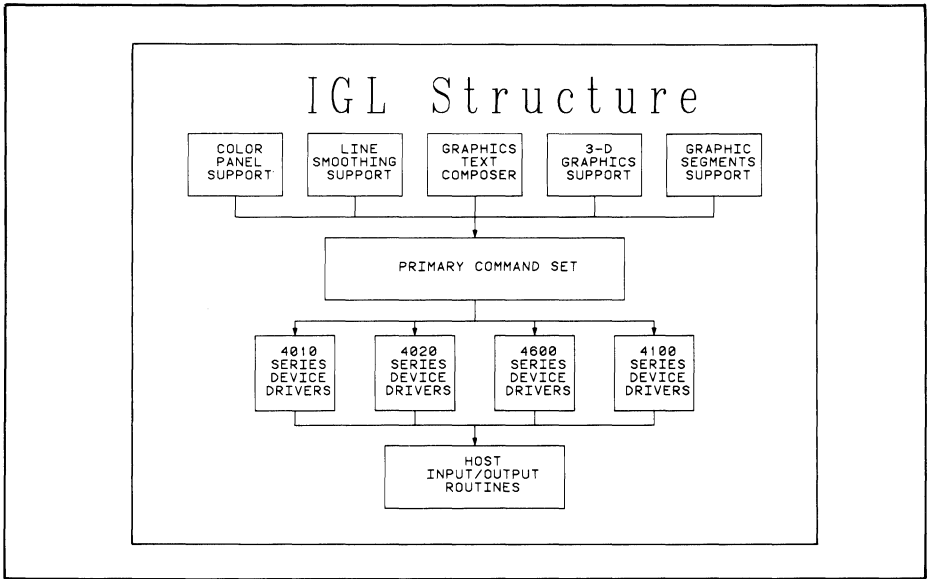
IGL Structure

COLOR PANEL SUPPORT

LINE SMOOTHING SUPPORT

GRAPHICS TEXT COMPOSER

3-D GRAPHICS SUPPORT

GRAPHIC SEGMENTS SUPPORT

PRIMARY COMMAND SET

4010 SERIES DEVICE DRIVERS

4020 SERIES DEVICE DRIVERS

4600 SERIES DEVICE DRIVERS

4100 SERIES DEVICE DRIVERS

HOST INPUT/OUTPUT ROUTINES